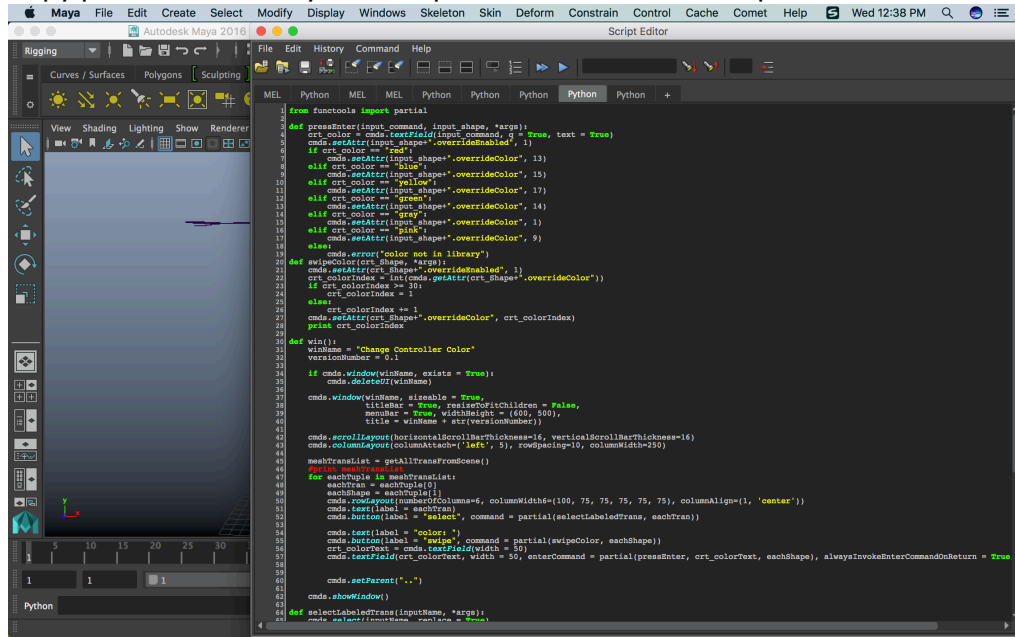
Maya File Edit Create Select Modify Display Windows Skeleton Skin Deform Constrain Control Cache Comet Help Wed 12:38 PM

Autodesk Maya 2016

Script Editor

Rigging

File Edit History Command Help

Curves / Surfaces Polygons Sculpting

MEL Python MEL MEL Python Python Python Python Python +

View Shading Lighting Show Renderer

1 from functools import partial
2
3 def pressEnter(input_command, input_shape, *args):
4     crt_color = cmds.textField(input_command, q = True, text = True)
5     cmds.setAttr(input_shape+".overrideEnabled", 1)
6     if crt_color == "red":
7         cmds.setAttr(input_shape+".overrideColor", 13)
8     elif crt_color == "blue":
9         cmds.setAttr(input_shape+".overrideColor", 15)
10    elif crt_color == "yellow":
11        cmds.setAttr(input_shape+".overrideColor", 17)
12    elif crt_color == "green":
13        cmds.setAttr(input_shape+".overrideColor", 14)
14    elif crt_color == "gray":
15        cmds.setAttr(input_shape+".overrideColor", 1)
16    elif crt_color == "pink":
17        cmds.setAttr(input_shape+".overrideColor", 9)
18    else:
19        cmds.error("color not in library")
20 def swipeColor(crt_Shape, *args):
21    cmds.setAttr(crt_Shape+".overrideEnabled", 1)
22    crt_colorIndex = int(cmds.getAttr(crt_Shape+".overrideColor"))
23    if crt_colorIndex >= 30:
24        crt_colorIndex = 1
25    else:
26        crt_colorIndex += 1
27    cmds.setAttr(crt_Shape+".overrideColor", crt_colorIndex)
28    print crt_colorIndex
29
30 def win():
31    winName = "Change Controller Color"
32    versionNumber = 0.1
33
34    if cmds.window(winName, exists = True):
35        cmds.deleteUI(winName)
36
37    cmds.window(winName, sizeable = True,
38                titleBar = True, resizeToFitChildren = False,
39                menuBar = True, widthHeight = (600, 500),
40                title = winName + str(versionNumber))
41
42    cmds.scrollLayout(horizontalScrollBarThickness=16, verticalScrollBarThickness=16)
43    cmds.columnLayout(columnAttach=('left', 5), rowSpacing=10, columnWidth=250)
44
45    meshTransList = getAllTransFromScene()
46    #print meshTransList
47    for eachTuple in meshTransList:
48        eachTran = eachTuple[0]
49        eachShape = eachTuple[1]
50        cmds.rowLayout(numberOfColumns=6, columnWidth6=(100, 75, 75, 75, 75, 75), columnAlign=(1, 'center'))
51        cmds.text(label = eachTran)
52        cmds.button(label = "select", command = partial(selectLabeledTrans, eachTran))
53
54        cmds.text(label = "color: ")
55        cmds.button(label = "swipe", command = partial(swipeColor, eachShape))
56        crt_colorText = cmds.textField(width = 50)
57        cmds.textField(crt_colorText, width = 50, enterCommand = partial(pressEnter, crt_colorText, eachShape), alwaysInvokeEnterCommandOnReturn = True
58
59
60        cmds.setParent("..")
61
62    cmds.showWindow()
63
64 def selectLabeledTrans(inputName, *args):
65    cmds.select(inputName, replace = True)

5 10 15 20 25 30

1 1 1

Python